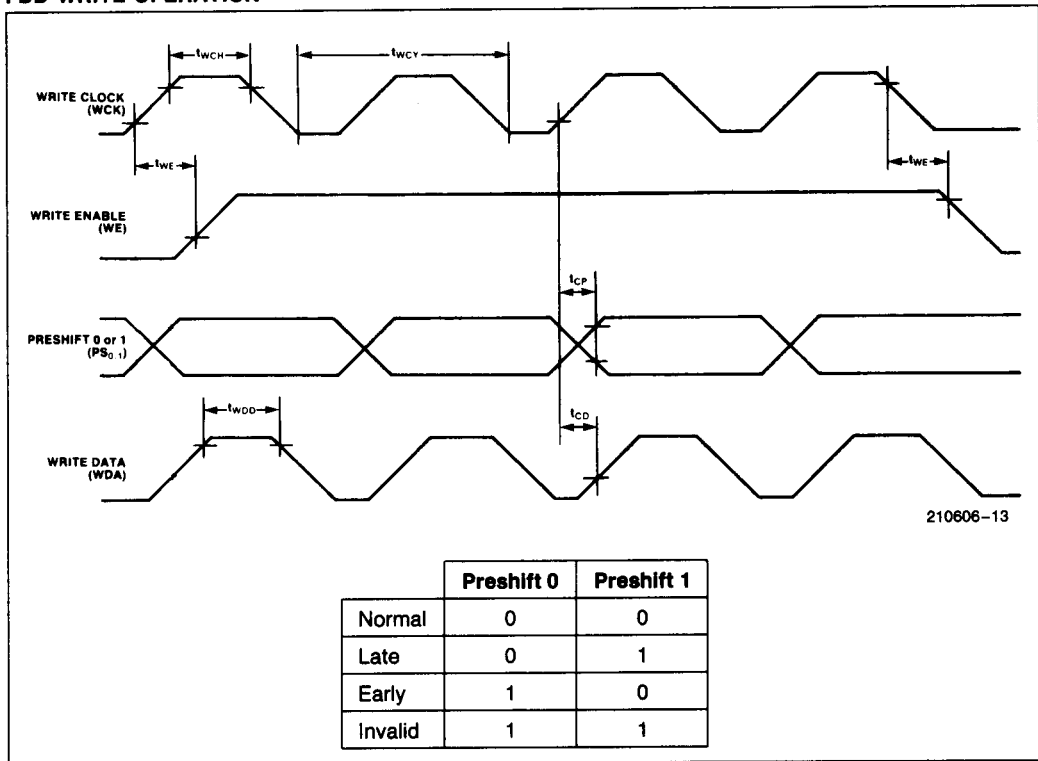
FDD WRITE OPERATION

$t_{WCH}$

$t_{WCY}$

WRITE CLOCK (WCK)

$t_{WE}$

$t_{WE}$

WRITE ENABLE (WE)

$t_{CP}$

PRESHIFT 0 or 1 ($PS_{0,1}$)

$t_{CD}$

$t_{WDD}$

WRITE DATA (WDA)

210606–13

| | Preshift 0 | Preshift 1 |
|---|---|---|
| Normal | 0 | 0 |
| Late | 0 | 1 |
| Early | 1 | 0 |
| Invalid | 1 | 1 |